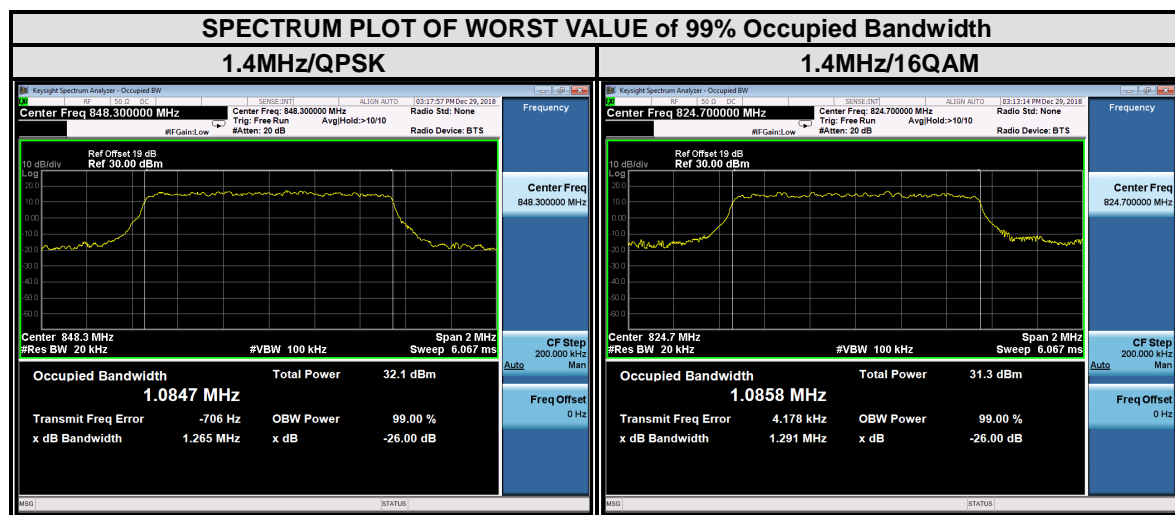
SPECTRUM PLOT OF WORST VALUE of 99% Occupied Bandwidth

1.4MHz/QPSK

Keysight Spectrum Analyzer - Occupied BW

RF 50 Ω DC SENSE:INT ALIGN AUTO 03:17:57 PM Dec 29, 2018

Center Freq 848.300000 MHz

Center Freq: 848.300000 MHz
Trig: Free Run Avg|Hold:>10/10
#IFGain:Low #Atten: 20 dB

Radio Std: None
Radio Device: BTS

Frequency

Ref Offset 19 dB
10 dB/div Ref 30.00 dBm
Log
20.0
10.0
0.00
-10.0
-20.0
-30.0
-40.0
-50.0
-60.0

Center Freq
848.300000 MHz

Center 848.3 MHz
#Res BW 20 kHz
#VBW 100 kHz
Span 2 MHz
Sweep 6.067 ms

CF Step
200.000 kHz
Auto Man

Occupied Bandwidth
1.0847 MHz

Total Power 32.1 dBm

Transmit Freq Error -706 Hz
OBW Power 99.00 %
x dB Bandwidth 1.265 MHz
x dB -26.00 dB

Freq Offset
0 Hz

MSG STATUS

1.4MHz/16QAM

Keysight Spectrum Analyzer - Occupied BW

RF 50 Ω DC SENSE:INT ALIGN AUTO 03:13:14 PM Dec 29, 2018

Center Freq 824.700000 MHz

Center Freq: 824.700000 MHz
Trig: Free Run Avg|Hold:>10/10
#IFGain:Low #Atten: 20 dB

Radio Std: None
Radio Device: BTS

Frequency

Ref Offset 19 dB
10 dB/div Ref 30.00 dBm
Log
20.0
10.0
0.00
-10.0
-20.0
-30.0
-40.0
-50.0
-60.0

Center Freq
824.700000 MHz

Center 824.7 MHz
#Res BW 20 kHz
#VBW 100 kHz
Span 2 MHz
Sweep 6.067 ms

CF Step
200.000 kHz
Auto Man

Occupied Bandwidth
1.0858 MHz

Total Power 31.3 dBm

Transmit Freq Error 4.178 kHz
OBW Power 99.00 %
x dB Bandwidth 1.291 MHz
x dB -26.00 dB

Freq Offset
0 Hz

MSG STATUS